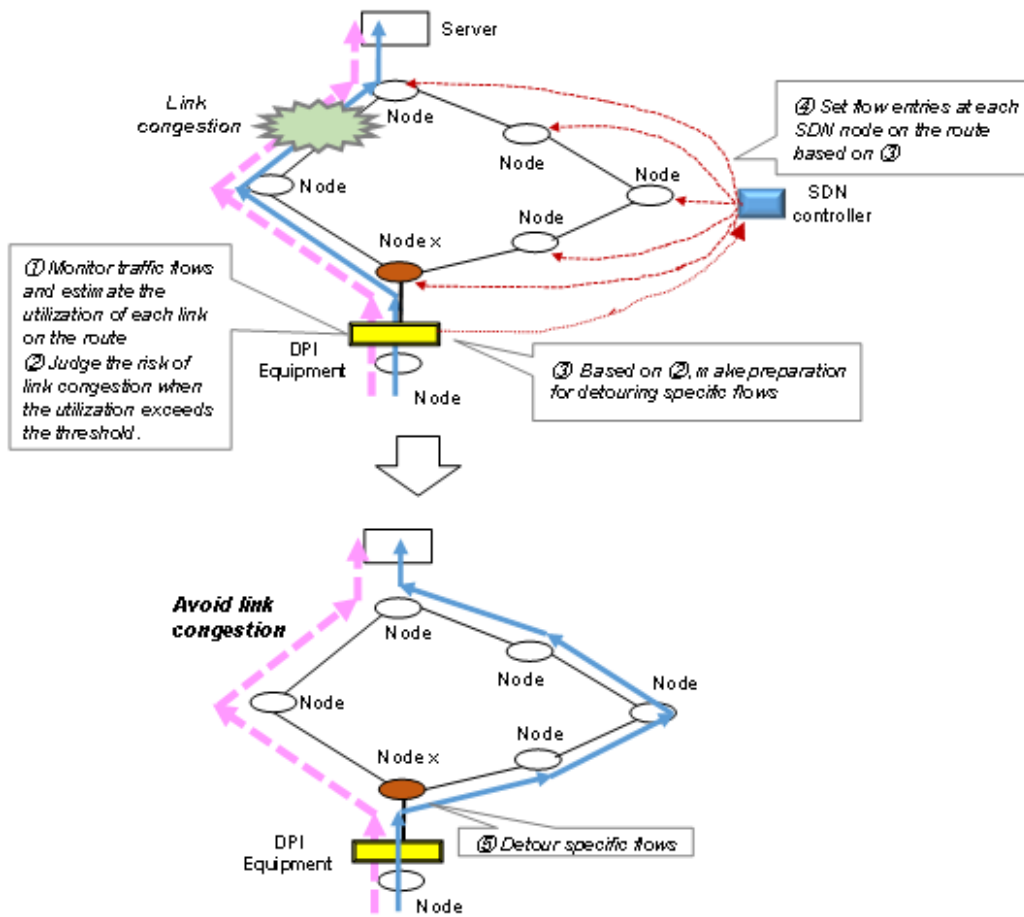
Server

Link congestion

Node

Node

Node

Node

Node

Node x

④ Set flow entries at each SDN node on the route based on ③

SDN controller

① Monitor traffic flows and estimate the utilization of each link on the route
② Judge the risk of link congestion when the utilization exceeds the threshold.

DPI Equipment

Node

③ Based on ②, make preparation for detouring specific flows

Avoid link congestion

Node

Node

Node

Node

Node

Node x

DPI Equipment

⑤ Detour specific flows

Node